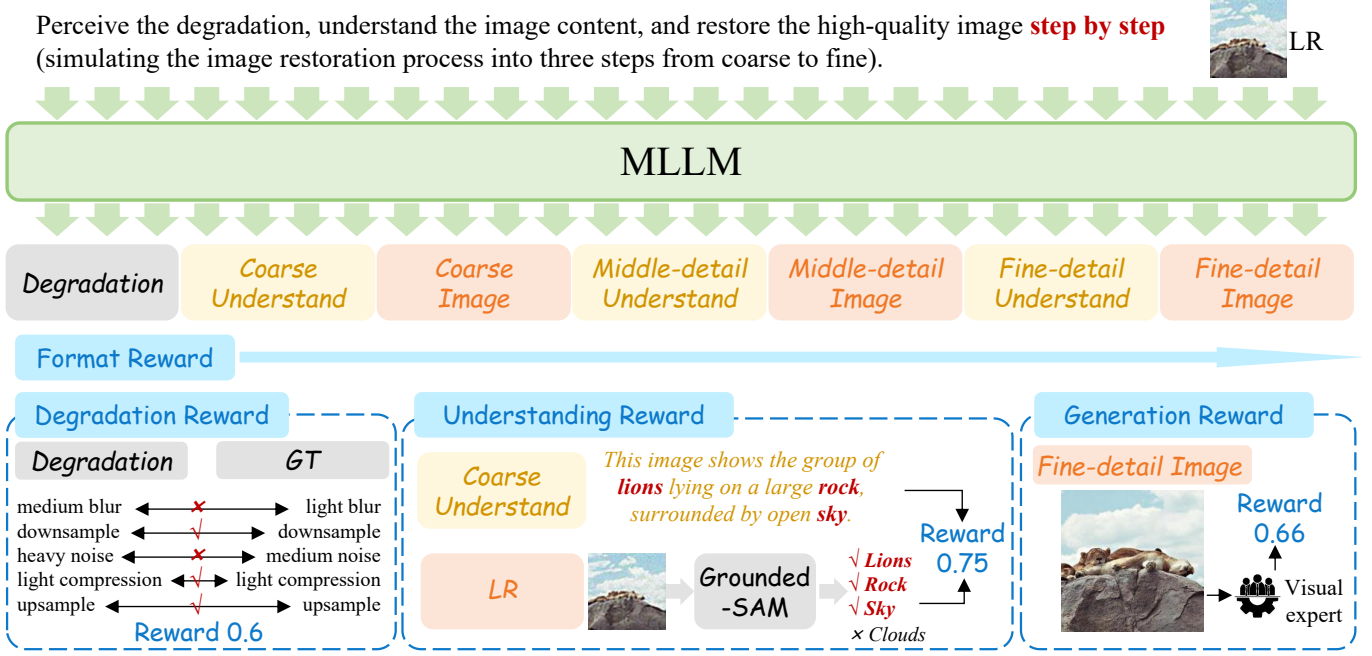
Perceive the degradation, understand the image content, and restore the high-quality image **step by step** (simulating the image restoration process into three steps from coarse to fine).

LR

MLLM

Degradation | Coarse Understand | Coarse Image | Middle-detail Understand | Middle-detail Image | Fine-detail Understand | Fine-detail Image

Format Reward

Degradation Reward

Degradation GT

medium blur ✗ light blur
downsample √ downsample
heavy noise ✗ medium noise
light compression √ light compression
upsample √ upsample

Reward 0.6

Understanding Reward

Coarse Understand

*This image shows the group of **lions** lying on a large **rock**, surrounded by open **sky**.*

LR

Grounded -SAM

√ Lions
√ Rock
√ Sky
× Clouds

Reward 0.75

Generation Reward

Fine-detail Image

Reward 0.66

Visual expert